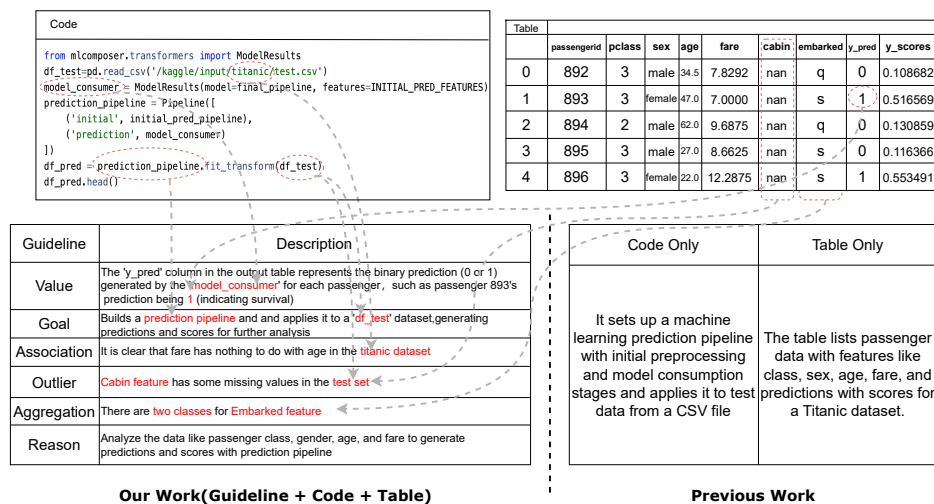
Code

from mlcomposer.transformers import ModelResults
df_test=pd.read_csv('/kaggle/input/titanic/test.csv')
model_consumer = ModelResults(model=final_pipeline, features=INITIAL_PRED_FEATURES)
prediction_pipeline = Pipeline([
('initial', initial_pred_pipeline),
('prediction', model_consumer)
])
df_pred = prediction_pipeline.fit_transform(df_test)
df_pred.head()

Table

| | passengerid | pclass | sex | age | fare | cabin | embarked | y_pred | y_scores |
|---|---|---|---|---|---|---|---|---|---|
| 0 | 892 | 3 | male | 34.5 | 7.8292 | nan | q | 0 | 0.108682 |
| 1 | 893 | 3 | female | 47.0 | 7.0000 | nan | s | 1 | 0.516569 |
| 2 | 894 | 2 | male | 62.0 | 9.6875 | nan | q | 0 | 0.130859 |
| 3 | 895 | 3 | male | 27.0 | 8.6625 | nan | s | 0 | 0.116366 |
| 4 | 896 | 3 | female | 22.0 | 12.2875 | nan | s | 1 | 0.553491 |

| Guideline | Description |
|---|---|
| Value | The 'y_pred' column in the output table represents the binary prediction (0 or 1) generated by the 'model_consumer' for each passenger, such as passenger 893's prediction being 1 (indicating survival) |
| Goal | Builds a prediction pipeline and and applies it to a 'df_test' dataset,generating predictions and scores for further analysis |
| Association | It is clear that fare has nothing to do with age in the titanic dataset |
| Outlier | Cabin feature has some missing values in the test set |
| Aggregation | There are two classes for Embarked feature |
| Reason | Analyze the data like passenger class, gender, age, and fare to generate predictions and scores with prediction pipeline |

| Code Only | Table Only |
|---|---|
| It sets up a machine learning prediction pipeline with initial preprocessing and model consumption stages and applies it to test data from a CSV file | The table lists passenger data with features like class, sex, age, fare, and predictions with scores for a Titanic dataset. |

Our Work(Guideline + Code + Table)

Previous Work